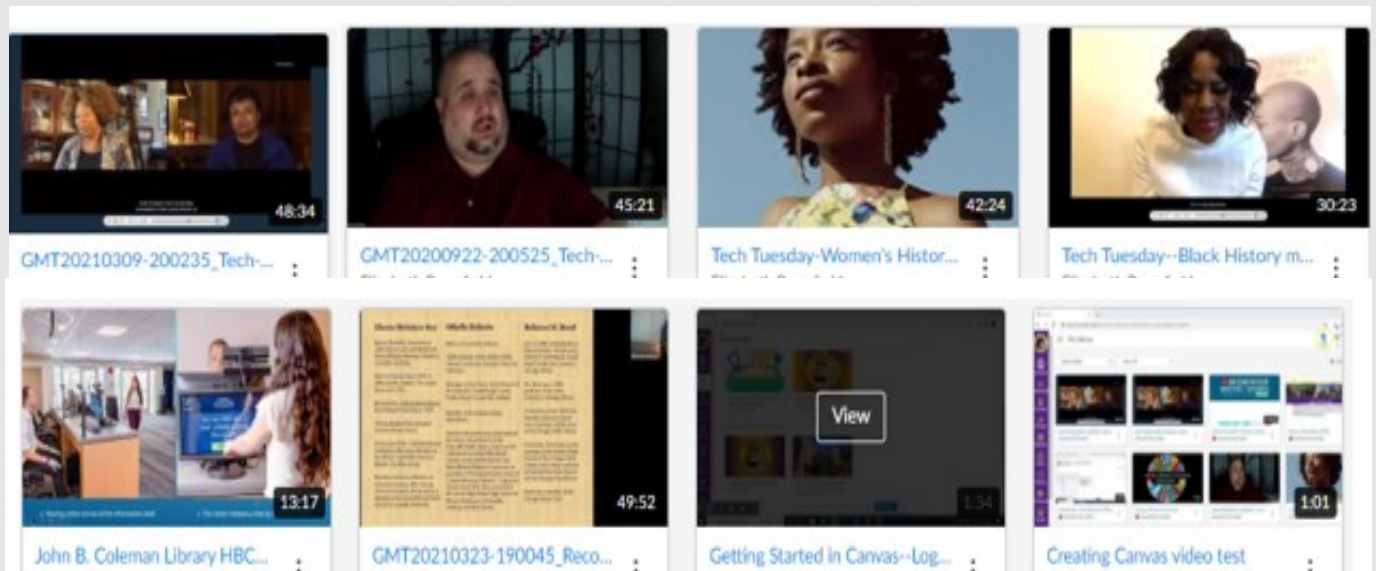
48:34

GMT20210309-200235_Tech-...

45:21

GMT20200922-200525_Tech-...

42:24

Tech Tuesday-Women's Histor...

30:23

Tech Tuesday--Black History m...

13:17

John B. Coleman Library HBC...

49:52

GMT20210323-190045_Reco...

View

1:34

Getting Started in Canvas--Log...

1:01

Creating Canvas video test